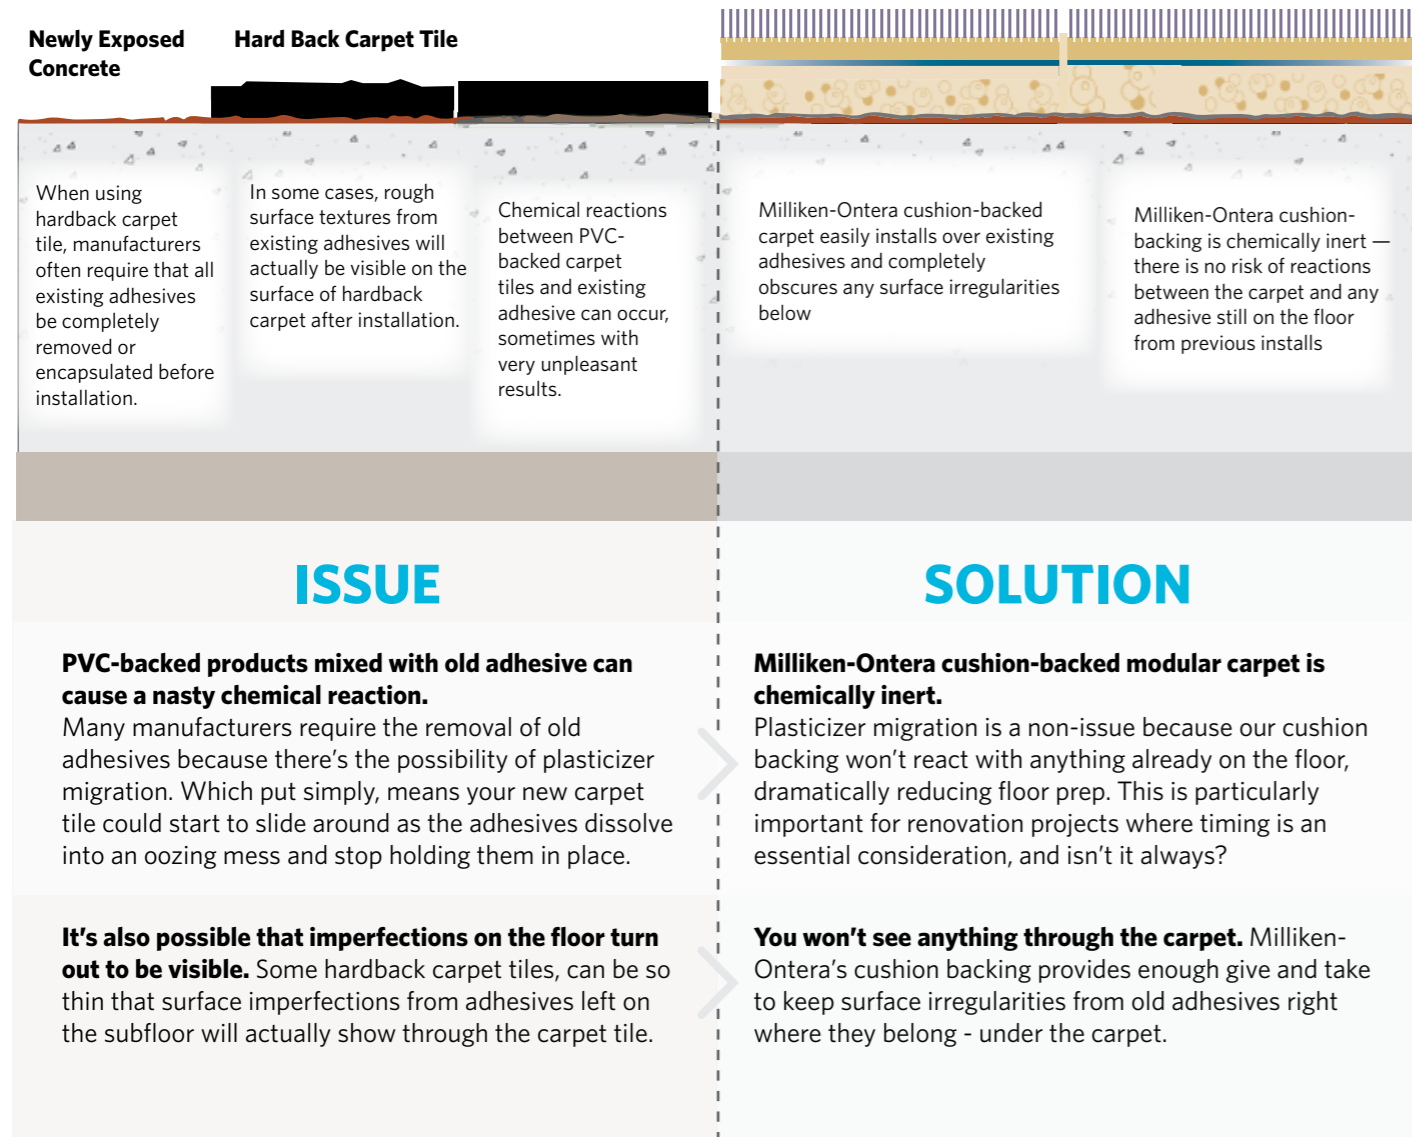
Newly Exposed Concrete

Hard Back Carpet Tile

When using hardback carpet tile, manufacturers often require that all existing adhesives be completely removed or encapsulated before installation.

In some cases, rough surface textures from existing adhesives will actually be visible on the surface of hardback carpet after installation.

Chemical reactions between PVC-backed carpet tiles and existing adhesive can occur, sometimes with very unpleasant results.

Milliken-Ontera cushion-backed carpet easily installs over existing adhesives and completely obscures any surface irregularities below

Milliken-Ontera cushion-backing is chemically inert — there is no risk of reactions between the carpet and any adhesive still on the floor from previous installs

ISSUE

PVC-backed products mixed with old adhesive can cause a nasty chemical reaction.
Many manufacturers require the removal of old adhesives because there's the possibility of plasticizer migration. Which put simply, means your new carpet tile could start to slide around as the adhesives dissolve into an oozing mess and stop holding them in place.

It's also possible that imperfections on the floor turn out to be visible. Some hardback carpet tiles, can be so thin that surface imperfections from adhesives left on the subfloor will actually show through the carpet tile.

SOLUTION

Milliken-Ontera cushion-backed modular carpet is chemically inert.
Plasticizer migration is a non-issue because our cushion backing won't react with anything already on the floor, dramatically reducing floor prep. This is particularly important for renovation projects where timing is an essential consideration, and isn't it always?

You won't see anything through the carpet. Milliken-Ontera's cushion backing provides enough give and take to keep surface irregularities from old adhesives right where they belong - under the carpet.